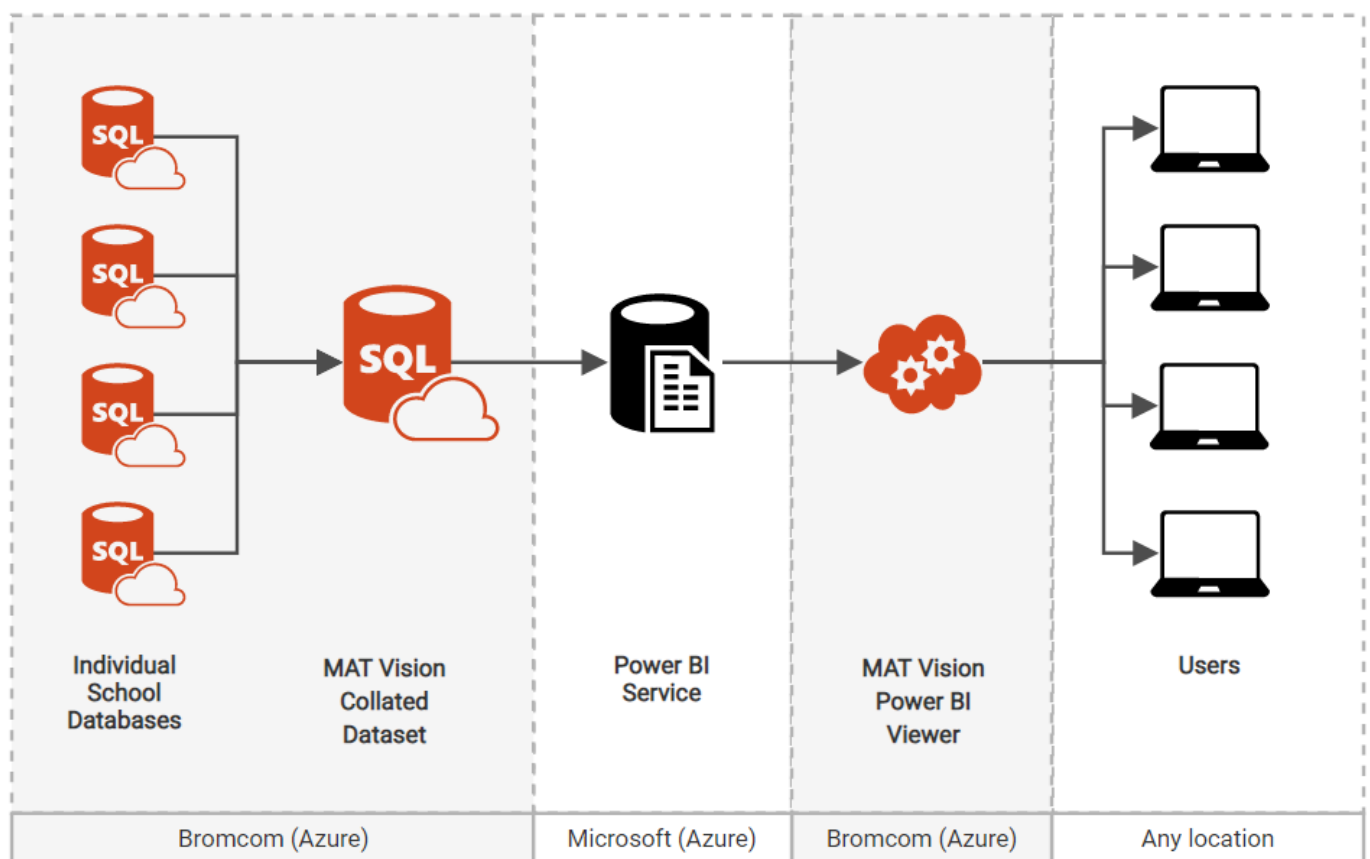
SQL

SQL

SQL

SQL

SQL

Individual School Databases

MAT Vision Collated Dataset

Power BI Service

MAT Vision Power BI Viewer

Users

| Bromcom (Azure) | Microsoft (Azure) | Bromcom (Azure) | Any location |
|---|---|---|---|